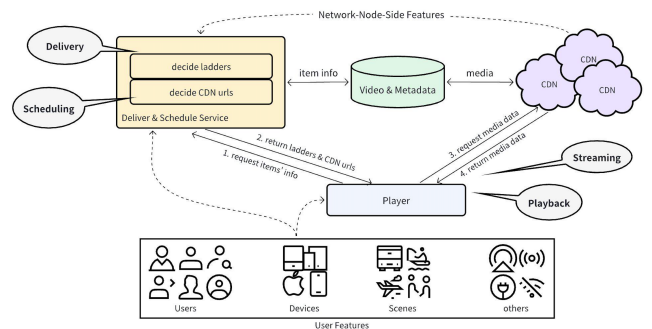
Network-Node-Side Features

Delivery

decide ladders

decide CDN urls

Scheduling

Deliver & Schedule Service

item info

Video & Metadata

media

CDN

CDN

CDN

2. return ladders & CDN urls

1. request items' info

3. request media data

4. return media data

Streaming

Player

Playback

Users

Devices

Scenes

others

User Features